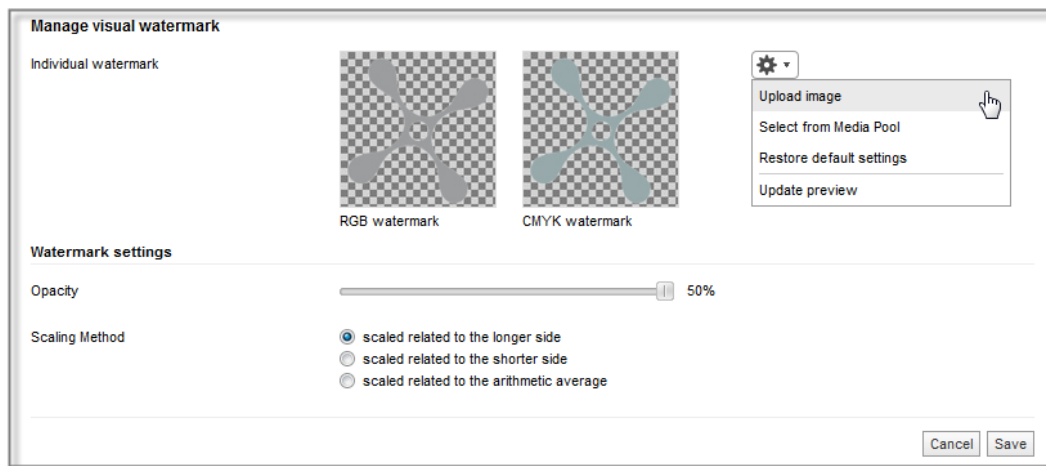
Manage visual watermark

Individual watermark

RGB watermark

CMYK watermark

Upload image

Select from Media Pool

Restore default settings

Update preview

Watermark settings

Opacity

50%

Scaling Method

scaled related to the longer side

scaled related to the shorter side

scaled related to the arithmetic average

Cancel

Save